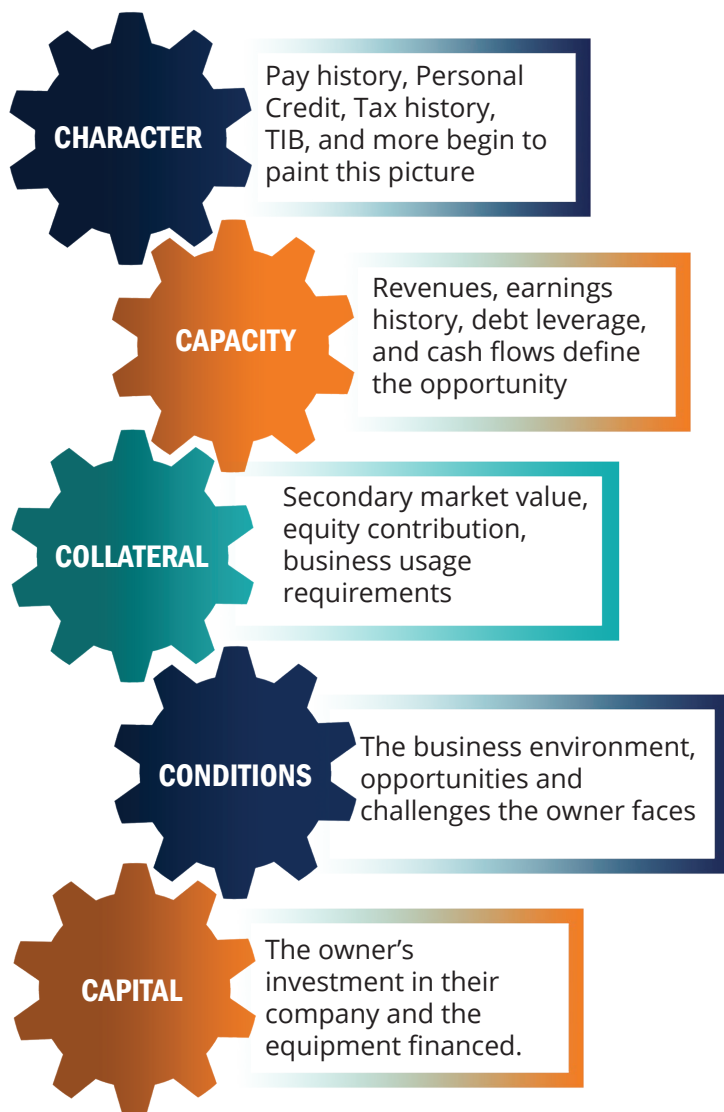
CHARACTER

Pay history, Personal Credit, Tax history, TIB, and more begin to paint this picture

CAPACITY

Revenues, earnings history, debt leverage, and cash flows define the opportunity

COLLATERAL

Secondary market value, equity contribution, business usage requirements

CONDITIONS

The business environment, opportunities and challenges the owner faces

CAPITAL

The owner's investment in their company and the equipment financed.